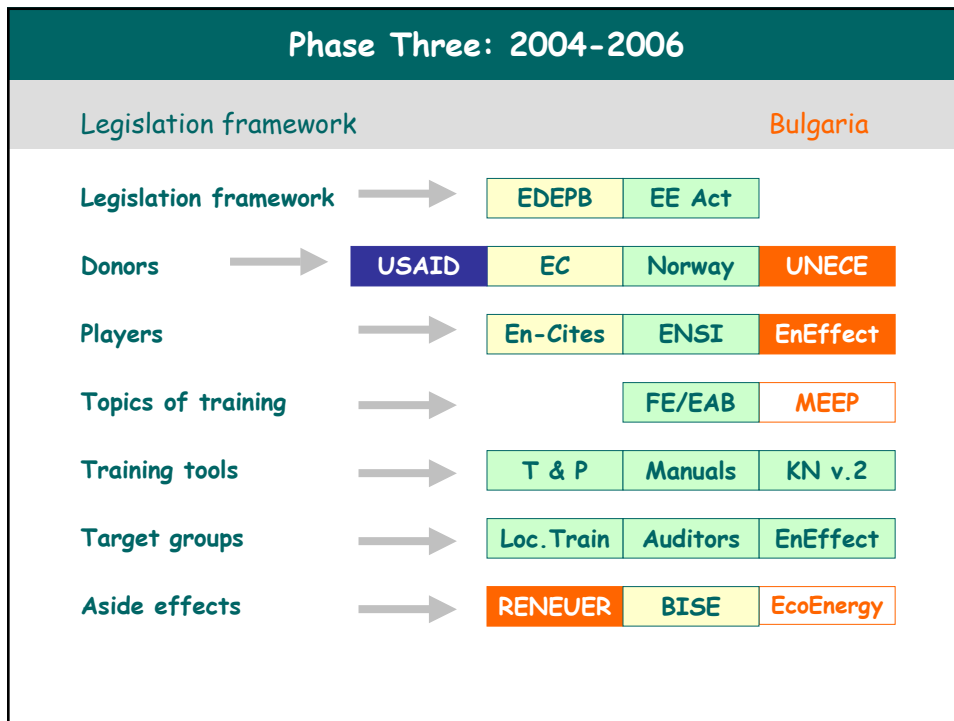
Phase Three: 2004-2006

Legislation framework

Bulgaria

Legislation framework

EDEPB

EE Act

Donors

USAID

EC

Norway

UNECE

Players

En-Cites

ENSI

EnEffect

Topics of training

FE/EAB

MEEP

Training tools

T & P

Manuals

KN v.2

Target groups

Loc.Train

Auditors

EnEffect

Aside effects

RENEUER

BISE

EcoEnergy